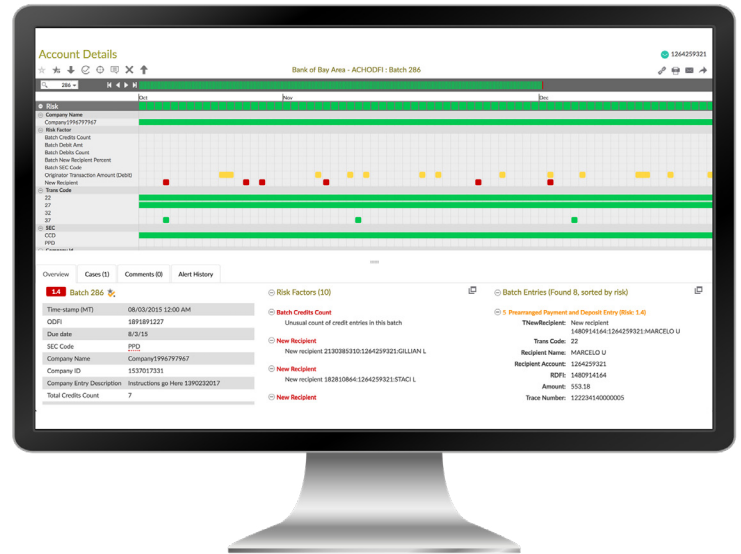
Account Details

1264259321

Bank of Bay Area - ACHODFI : Batch 286

286

Oct

Nov

Dec

Risk

Company Name

Company1996797967

Risk Factor

Batch Credits Count

Batch Debit Amt

Batch Debits Count

Batch New Recipient Percent

Batch SEC Code

Originator Transaction Amount (Debit)

New Recipient

Trans Code

22

27

32

37

SEC

CCD

PPD

Overview | Cases (1) | Comments (0) | Alert History

1.4 Batch 286

| Time-stamp (MT) | 08/03/2015 12:00 AM |
|---|---|
| ODFI | 1891891227 |
| Due date | 8/3/15 |
| SEC Code | PPD |
| Company Name | Company1996797967 |
| Company ID | 1537017331 |
| Company Entry Description | Instructions go Here 1390232017 |
| Total Credits Count | 7 |

Risk Factors (10)

Batch Credits Count
Unusual count of credit entries in this batch

New Recipient
New recipient 2130385310:1264259321:GILLIAN L

New Recipient
New recipient 182810864:1264259321:STACI L

New Recipient

Batch Entries (Found 8, sorted by risk)

5 Prearranged Payment and Deposit Entry (Risk: 1.4)

TNewRecipient: New recipient 1480914164:1264259321:MARCELO U

Trans Code: 22

Recipient Name: MARCELO U

Recipient Account: 1264259321

RDFI: 1480914164

Amount: 553.18

Trace Number: 122234140000005